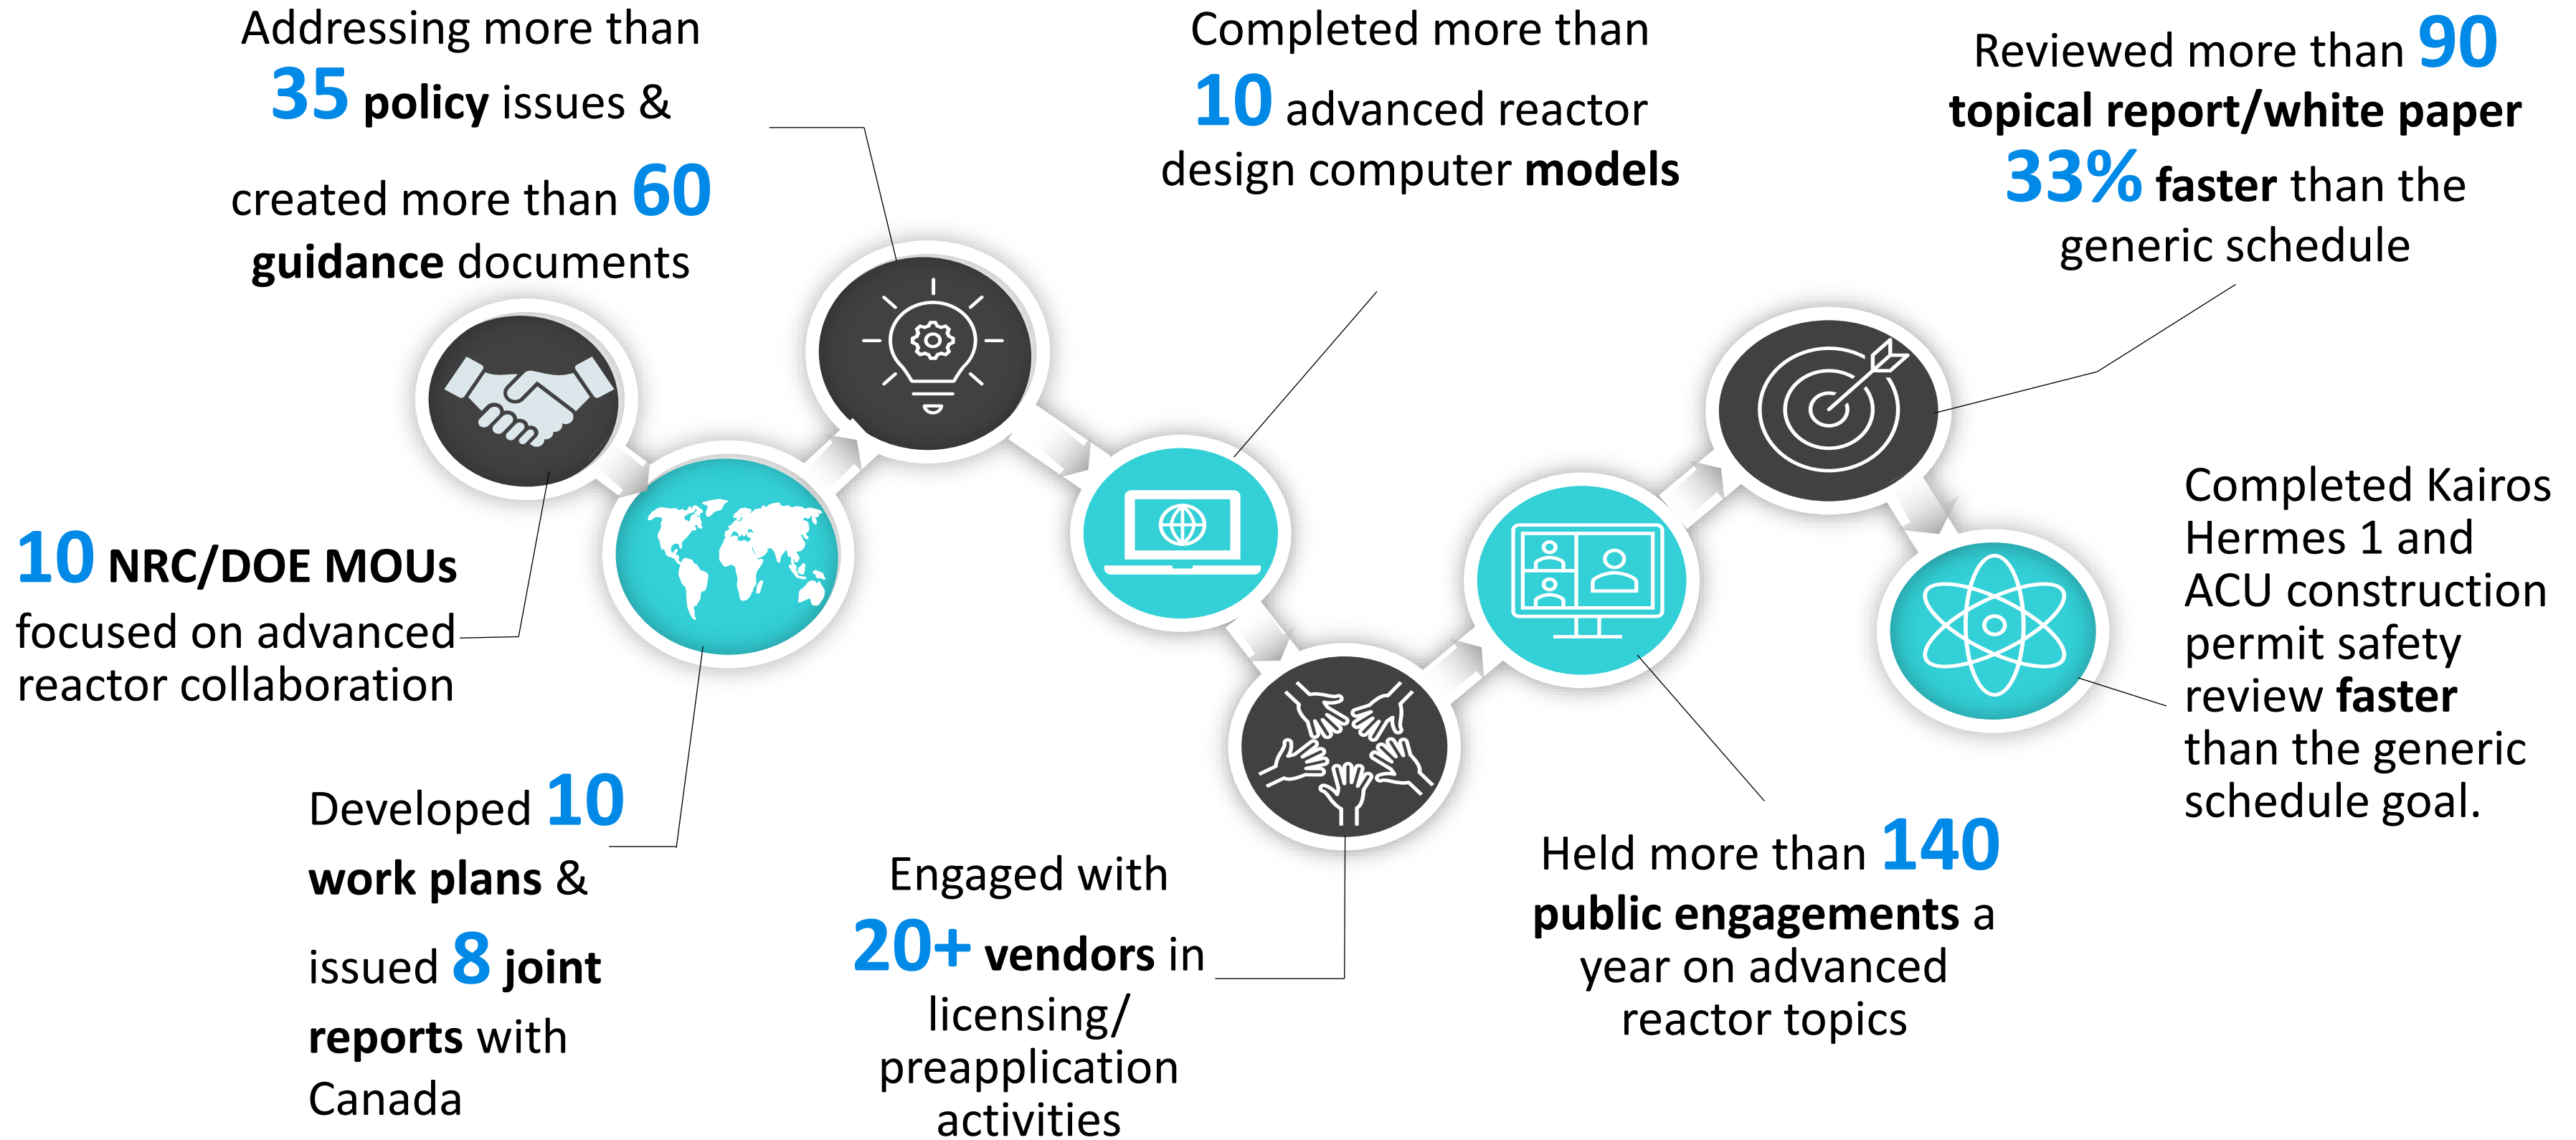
Addressing more than 35 policy issues & created more than 60 guidance documents

Completed more than 10 advanced reactor design computer models

Reviewed more than 90 topical report/white paper 33% faster than the generic schedule

10 NRC/DOE MOUs focused on advanced reactor collaboration

Completed Kairos Hermes 1 and ACU construction permit safety review faster than the generic schedule goal.

Developed 10 work plans & issued 8 joint reports with Canada

Engaged with 20+ vendors in licensing/ preapplication activities

Held more than 140 public engagements a year on advanced reactor topics